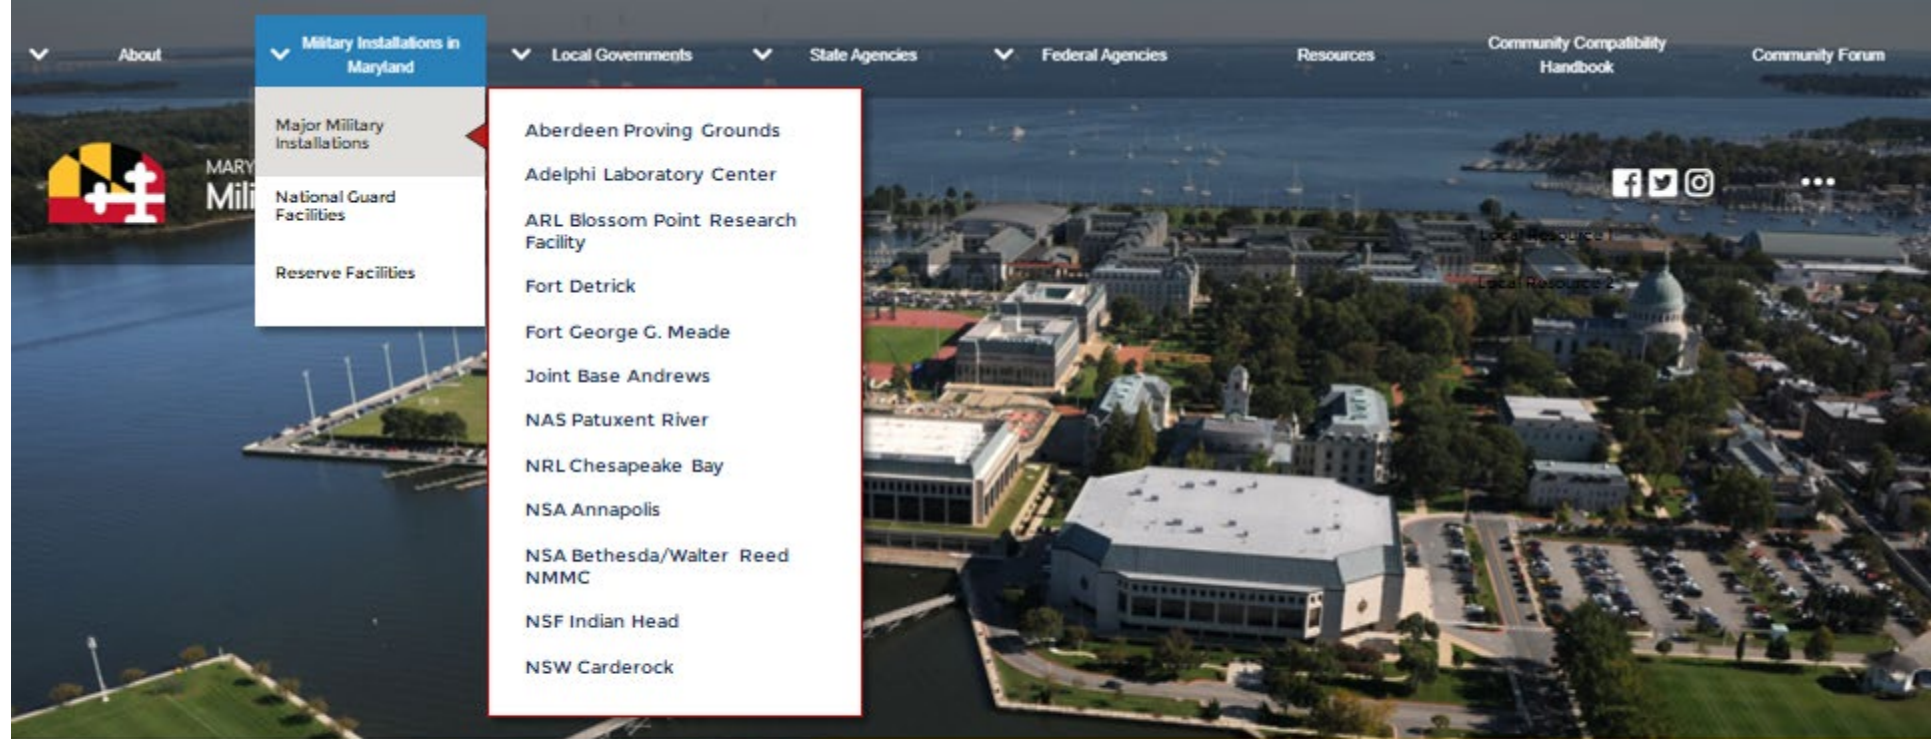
About

Military Installations in Maryland

Local Governments

State Agencies

Federal Agencies

Resources

Community Compatibility Handbook

Community Forum

Major Military Installations

National Guard Facilities

Reserve Facilities

Aberdeen Proving Grounds

Adelphi Laboratory Center

ARL Blossom Point Research Facility

Fort Detrick

Fort George G. Meade

Joint Base Andrews

NAS Patuxent River

NRL Chesapeake Bay

NSA Annapolis

NSA Bethesda/Walter Reed NMMC

NSF Indian Head

NSW Carderock

MARY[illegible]

Mili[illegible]

Local Resource 1

Local Resource 2